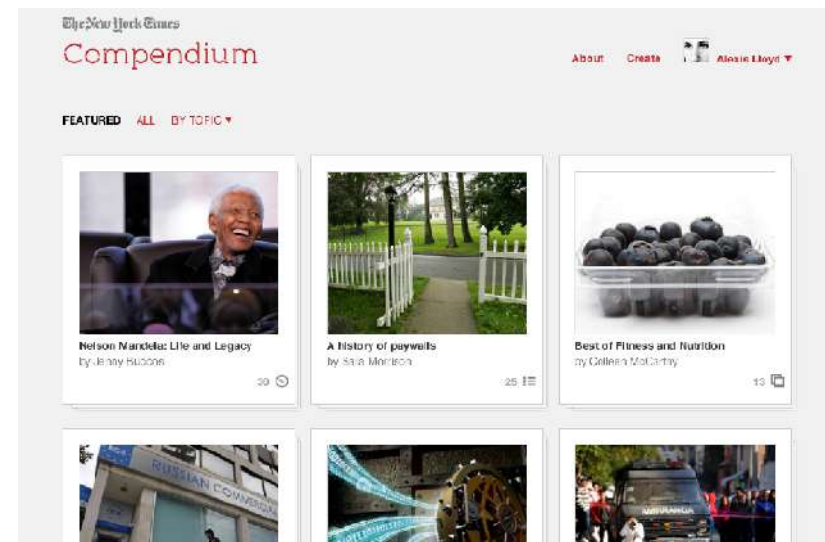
The New York Times
Compendium

About Create Alexis Lloyd ▼

FEATURED ALL BY TOPIC ▾

Nelson Mandela: Life and Legacy
by Jenny Buddes
30

A history of paywalls
by Sara Morrison
25

Best of Fitness and Nutrition
by Colleen McCarthy
13

RUSSIAN COMMERCIAL

AMBULANCE